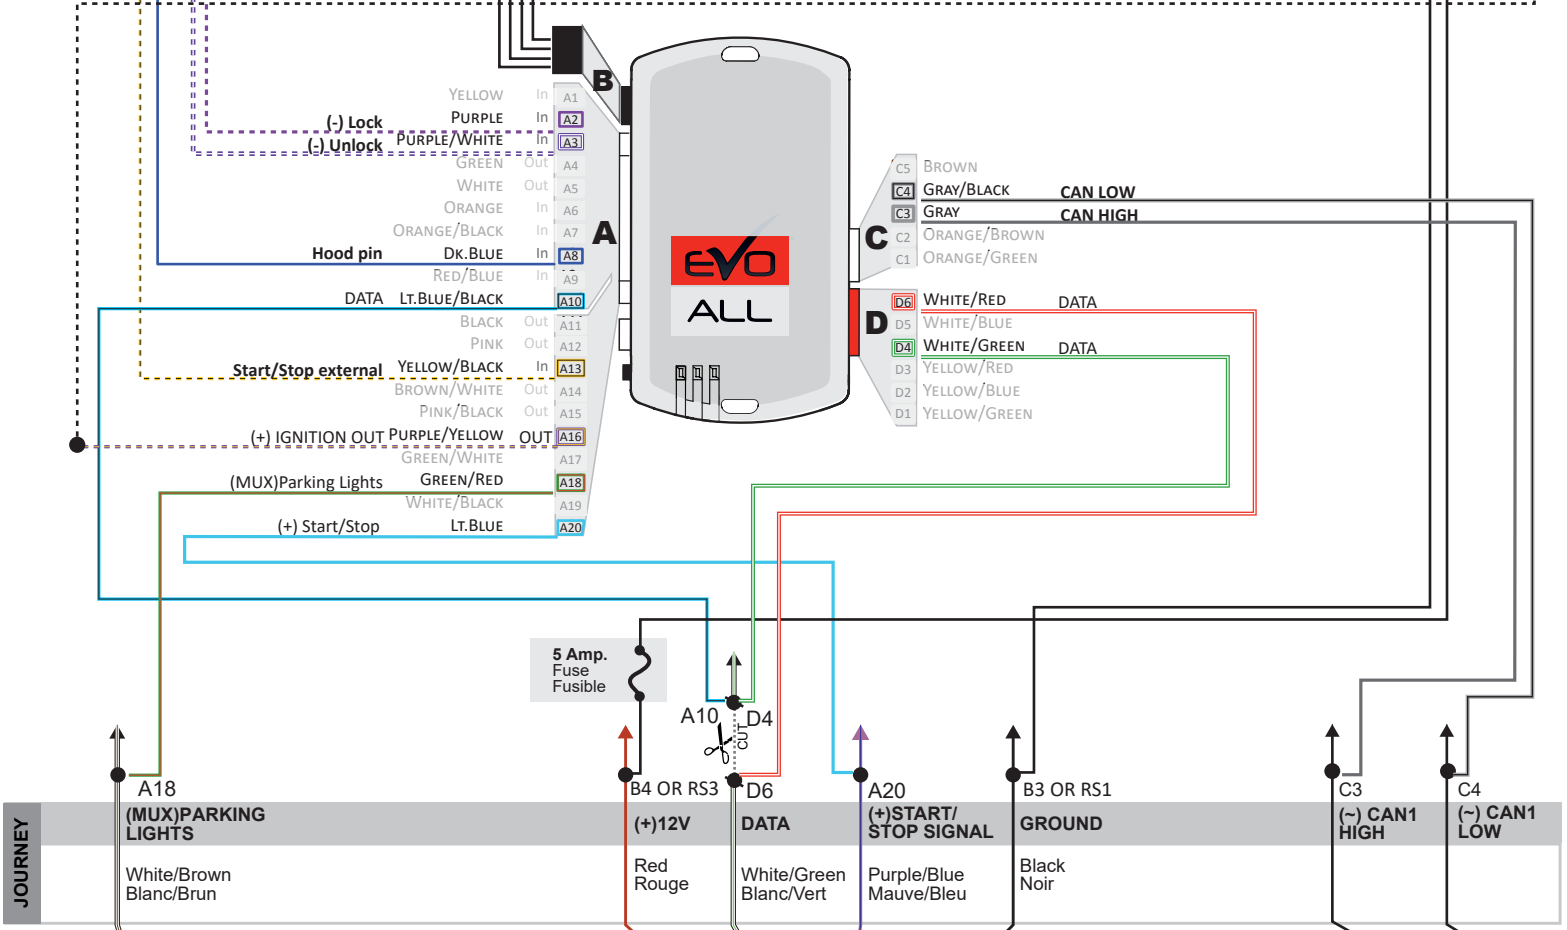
B

YELLOW In A1
(-) Lock PURPLE In A2
(-) Unlock PURPLE/WHITE In A3
GREEN Out A4
WHITE Out A5
ORANGE In A6
ORANGE/BLACK In A7
Hood pin DK.BLUE In A8
RED/BLUE In A9
DATA LT.BLUE/BLACK A10
BLACK Out A11
PINK Out A12
Start/Stop external YELLOW/BLACK In A13
BROWN/WHITE Out A14
PINK/BLACK Out A15
(+) IGNITION OUT PURPLE/YELLOW OUT A16
GREEN/WHITE A17
(MUX)Parking Lights GREEN/RED A18
WHITE/BLACK A19
(+) Start/Stop LT.BLUE A20

A

EVO
ALL

C5 BROWN
C4 GRAY/BLACK CAN LOW
C3 GRAY CAN HIGH
C C2 ORANGE/BROWN
C1 ORANGE/GREEN

D6 WHITE/RED DATA
D D5 WHITE/BLUE
D4 WHITE/GREEN DATA
D3 YELLOW/RED
D2 YELLOW/BLUE
D1 YELLOW/GREEN

5 Amp.
Fuse
Fusible

A10 D4
CUT
D6

A18 B4 OR RS3 A20 B3 OR RS1 C3 C4

JOURNEY

| (MUX)PARKING LIGHTS | (+)12V | DATA | (+)START/ STOP SIGNAL | GROUND | (~) CAN1 HIGH | (~) CAN1 LOW |
|---|---|---|---|---|---|---|
| White/Brown Blanc/Brun | Red Rouge | White/Green Blanc/Vert | Purple/Blue Mauve/Bleu | Black Noir | | |